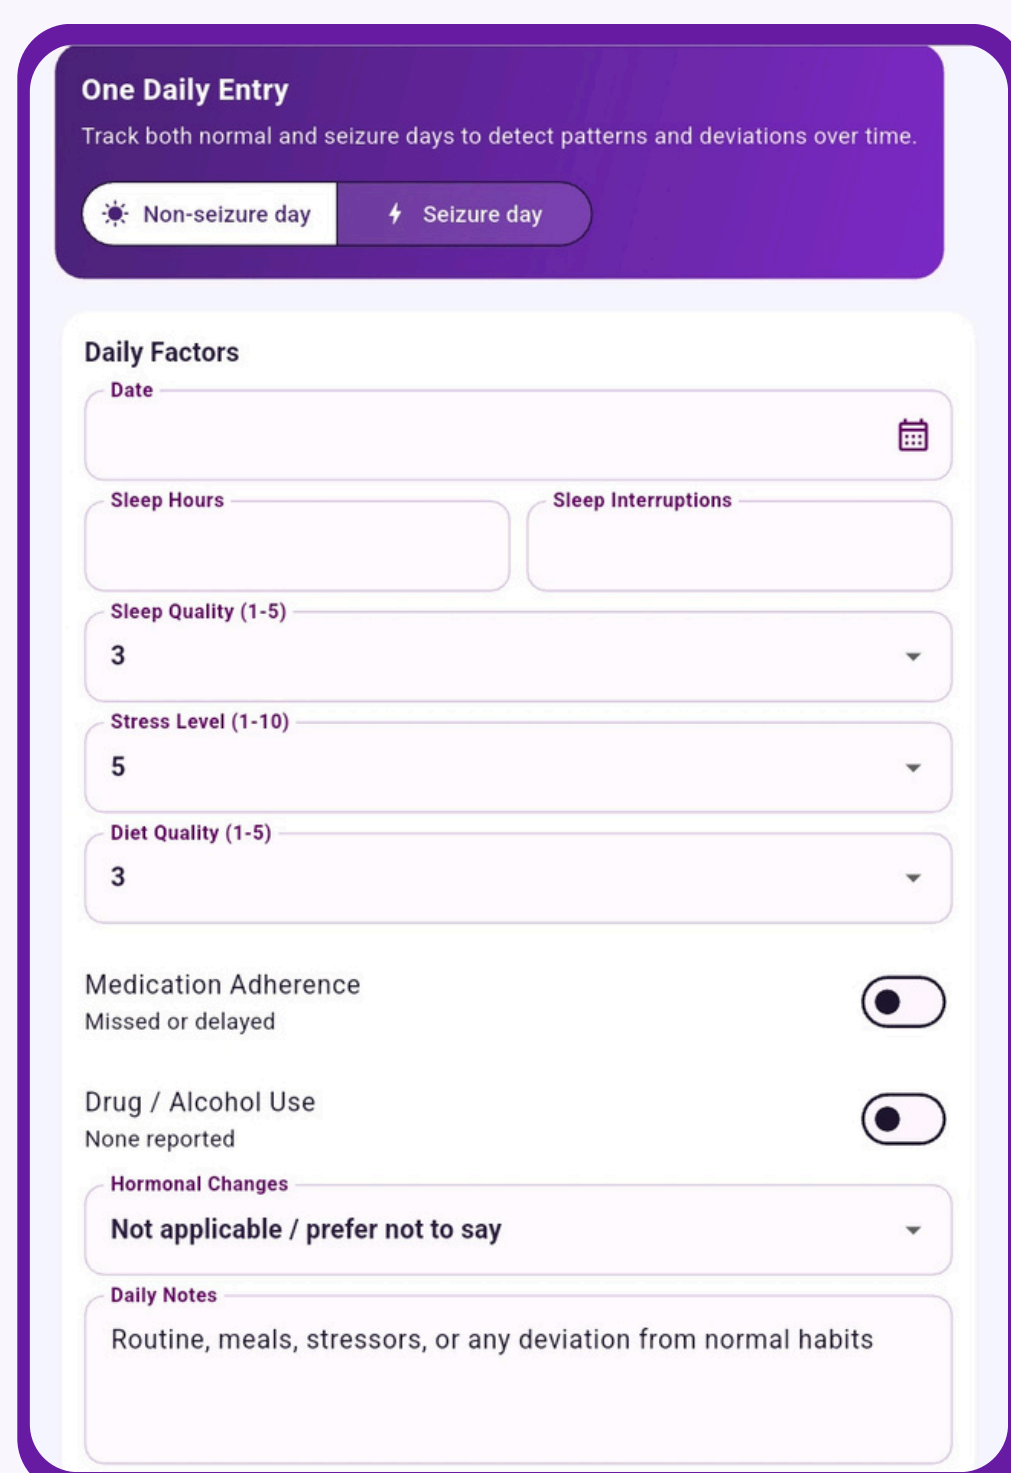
One Daily Entry

Track both normal and seizure days to detect patterns and deviations over time.

Non-seizure day

Seizure day

Daily Factors

Date

Sleep Hours

Sleep Interruptions

Sleep Quality (1-5)
3

Stress Level (1-10)
5

Diet Quality (1-5)
3

Medication Adherence
Missed or delayed

Drug / Alcohol Use
None reported

Hormonal Changes
Not applicable / prefer not to say

Daily Notes
Routine, meals, stressors, or any deviation from normal habits